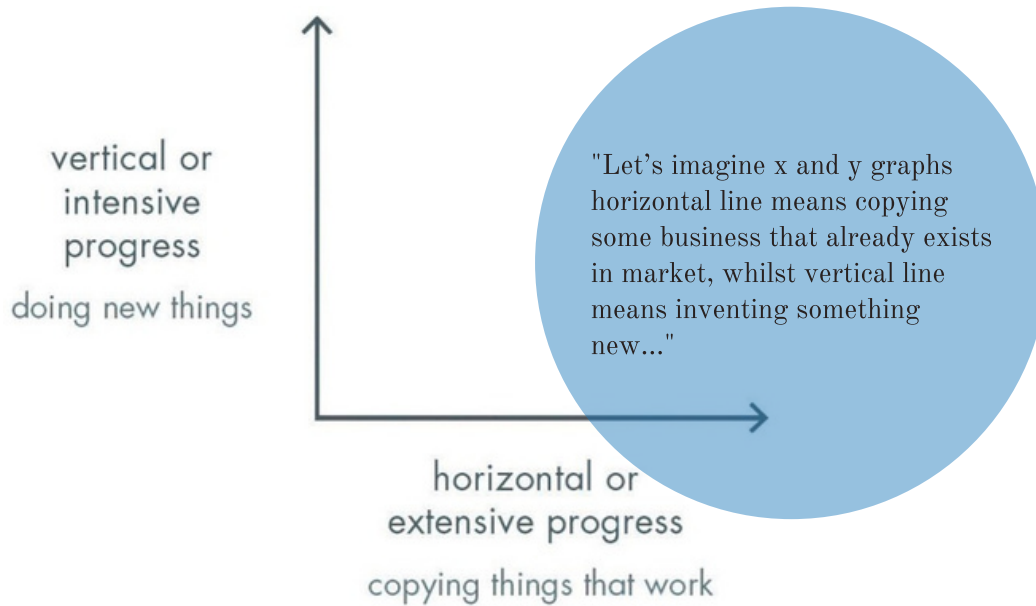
vertical or intensive progress

doing new things

"Let’s imagine x and y graphs horizontal line means copying some business that already exists in market, whilst vertical line means inventing something new..."

horizontal or extensive progress

copying things that work